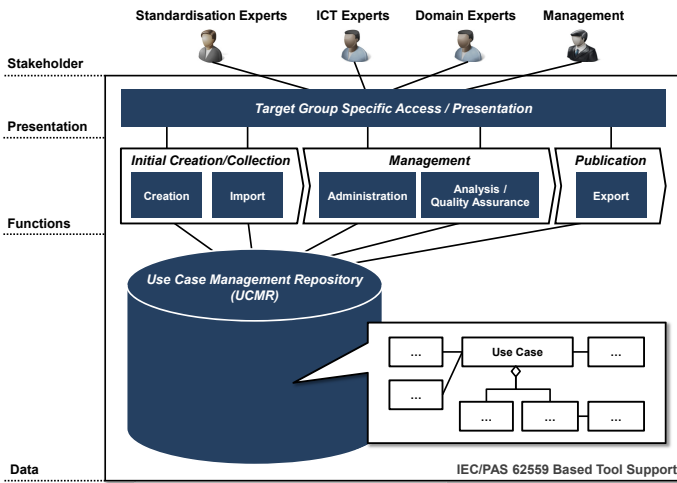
Standardisation Experts

ICT Experts

Domain Experts

Management

Stakeholder

Presentation

Target Group Specific Access / Presentation

Initial Creation/Collection

Creation

Import

Management

Administration

Analysis / Quality Assurance

Publication

Export

Functions

Use Case Management Repository (UCMR)

...

Use Case

...

...

...

...

...

Data

IEC/PAS 62559 Based Tool Support